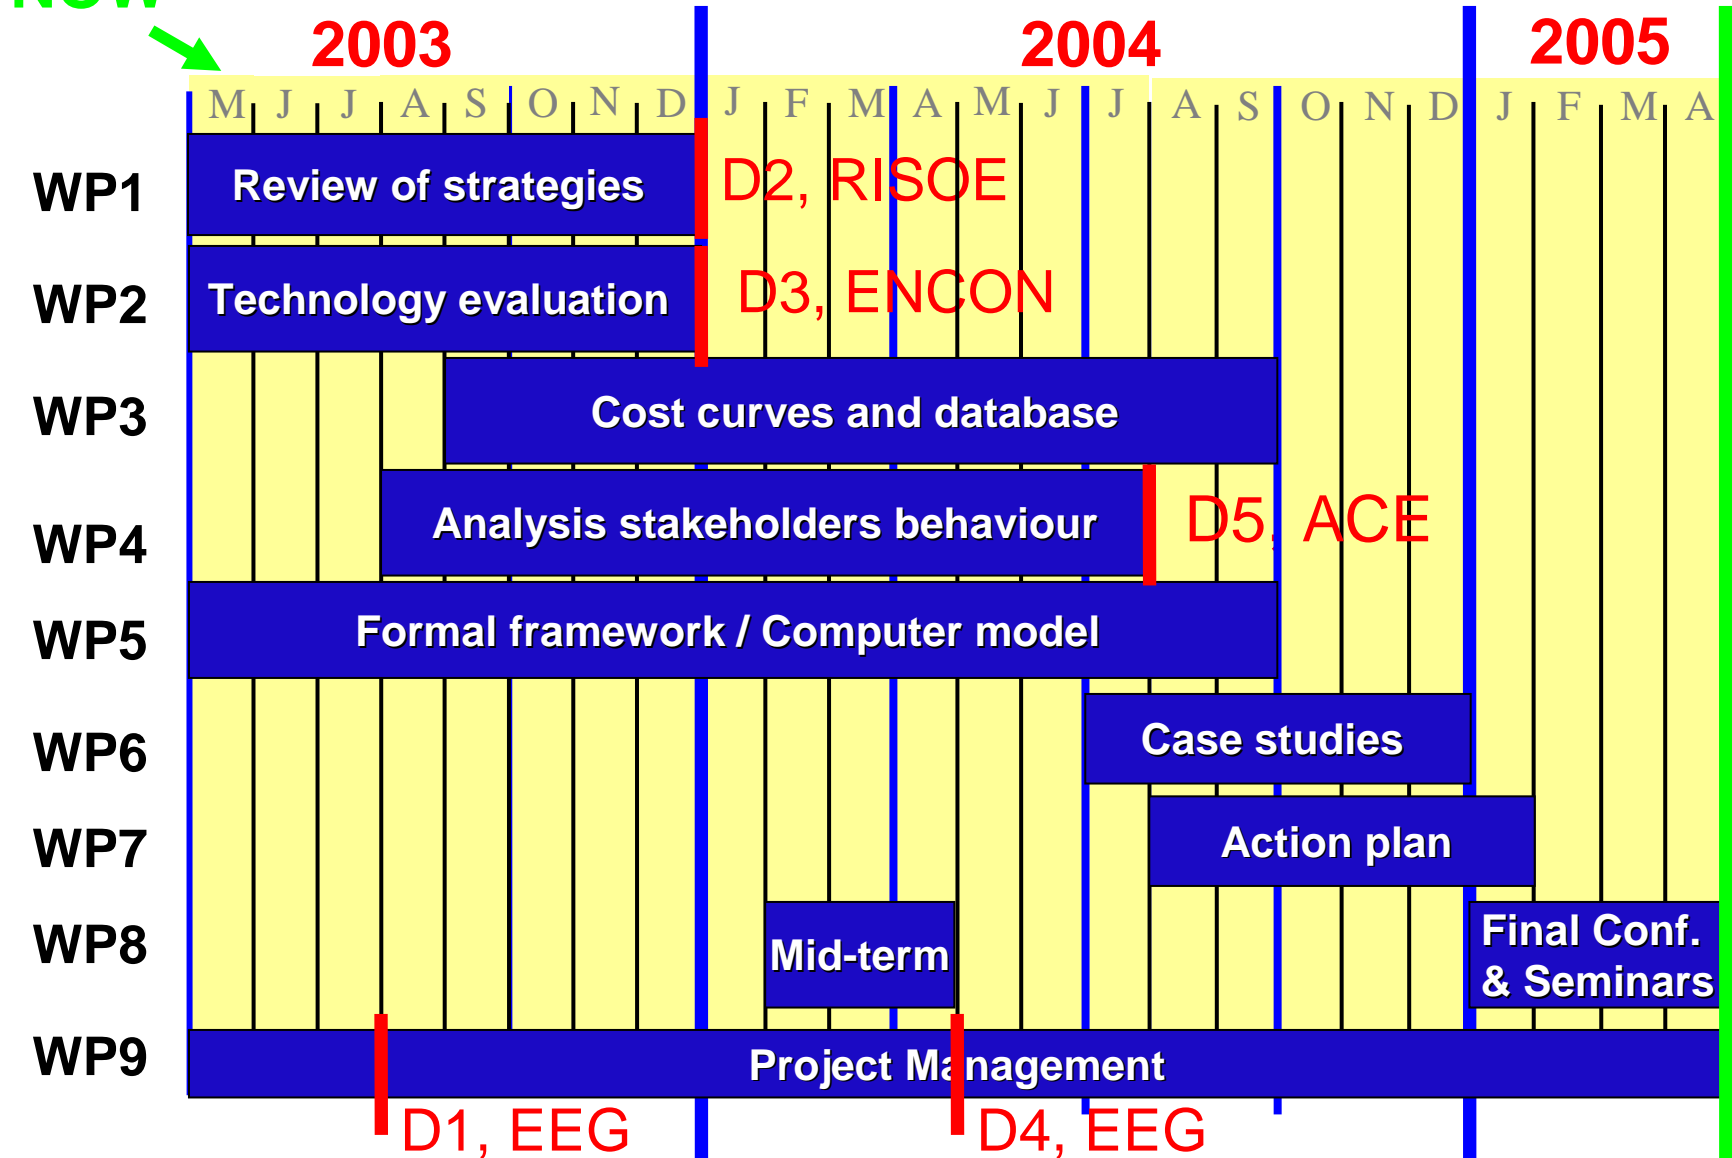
NOW

2003

2004

2005

M J J A S O N D J F M A M J J A S O N D J F M A

WP1 Review of strategies D2, RISOE

WP2 Technology evaluation D3, ENCON

WP3 Cost curves and database

WP4 Analysis stakeholders behaviour D5, ACE

WP5 Formal framework / Computer model

WP6 Case studies

WP7 Action plan

WP8 Mid-term Final Conf. & Seminars

WP9 Project Management

D1, EEG D4, EEG